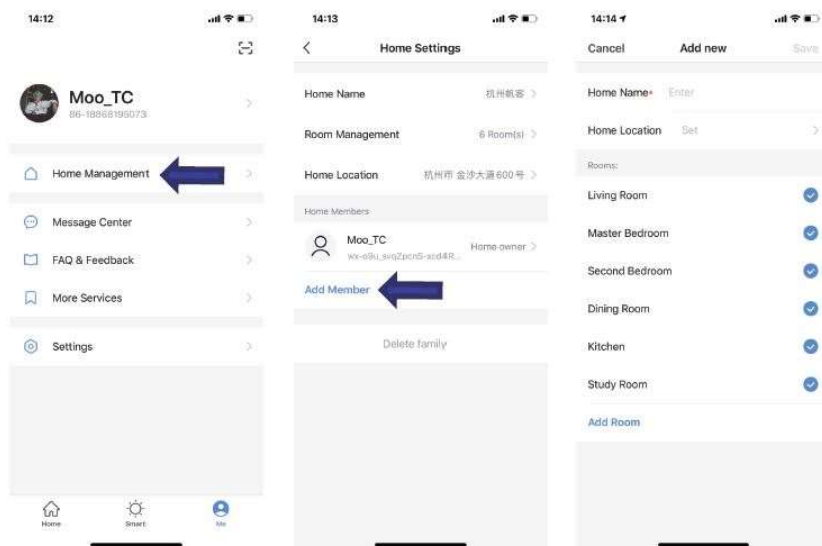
14:12

Moo_TC
86-18868195073

Home Management

Message Center

FAQ & Feedback

More Services

Settings

Home
Smart
Me

14:13

Home Settings

Home Name 杭州航客

Room Management 6 Room(s)

Home Location 杭州市 金沙大道600号

Home Members

Moo_TC
wx-o9u_svqZpcn5-scd4R...
Home owner

Add Member

Delete family

14:14

Cancel
Add new
Save

Home Name* Enter

Home Location Set

Rooms:

Living Room

Master Bedroom

Second Bedroom

Dining Room

Kitchen

Study Room

Add Room